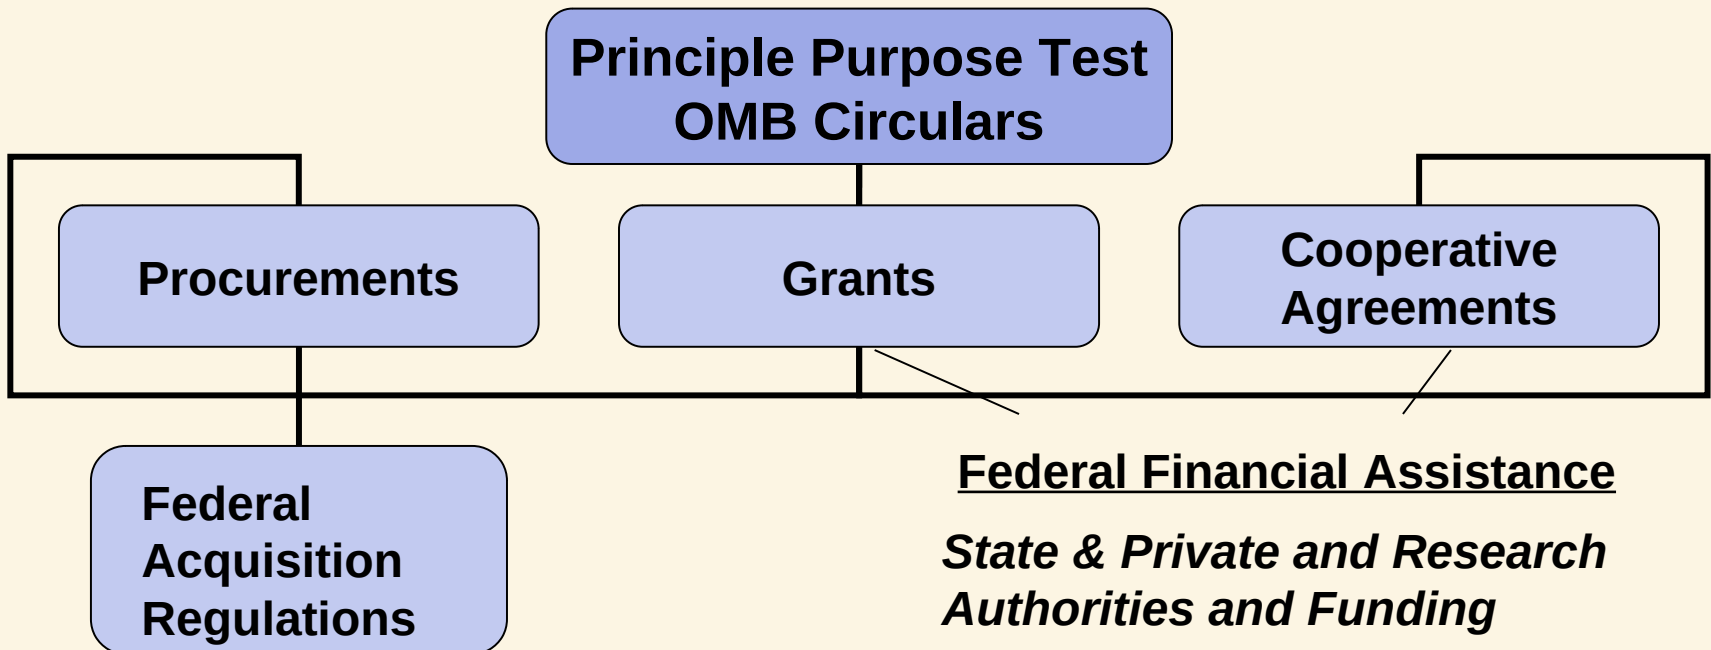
Principle Purpose Test
OMB Circulars

Procurements

Grants

Cooperative Agreements

Federal Acquisition Regulations

Federal Financial Assistance

*State & Private and Research Authorities and Funding*